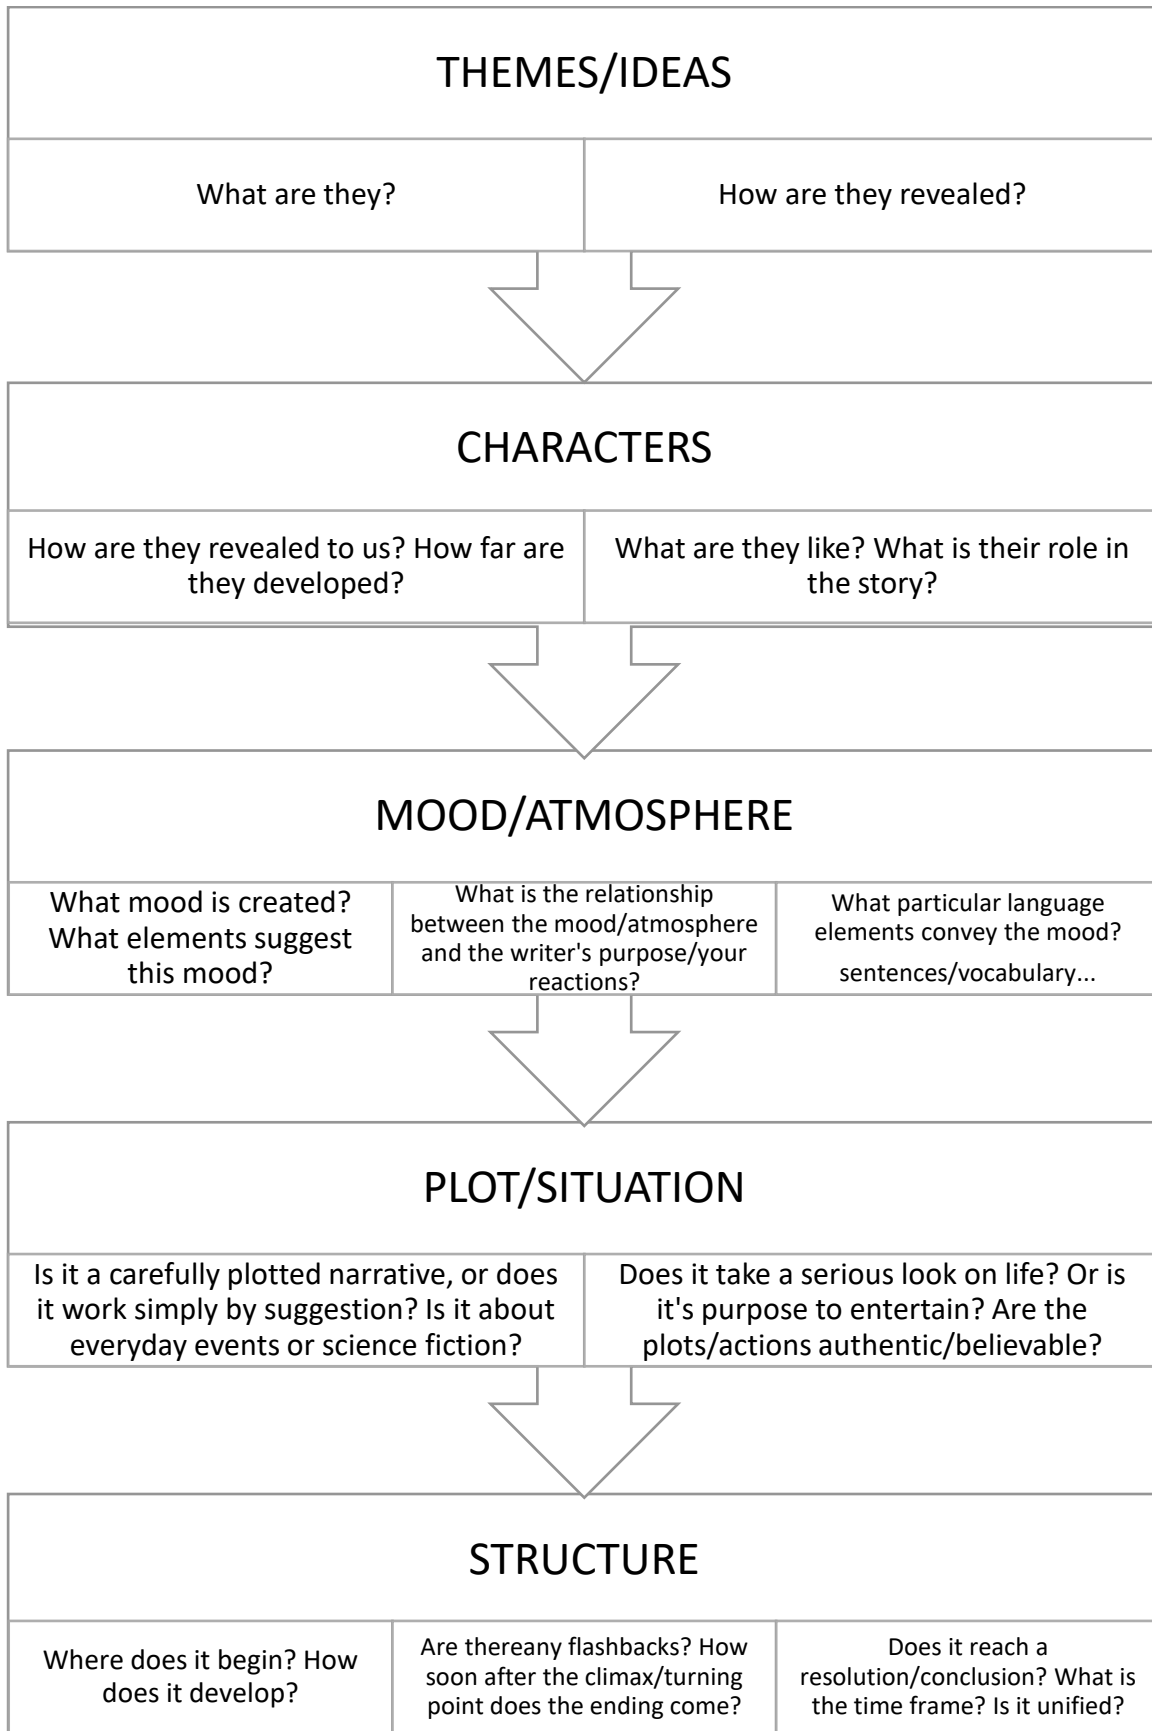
THEMES/IDEAS

What are they?

How are they revealed?

CHARACTERS

How are they revealed to us? How far are they developed?

What are they like? What is their role in the story?

MOOD/ATMOSPHERE

What mood is created? What elements suggest this mood?

What is the relationship between the mood/atmosphere and the writer's purpose/your reactions?

What particular language elements convey the mood? sentences/vocabulary...

PLOT/SITUATION

Is it a carefully plotted narrative, or does it work simply by suggestion? Is it about everyday events or science fiction?

Does it take a serious look on life? Or is it's purpose to entertain? Are the plots/actions authentic/believable?

STRUCTURE

Where does it begin? How does it develop?

Are thereany flashbacks? How soon after the climax/turning point does the ending come?

Does it reach a resolution/conclusion? What is the time frame? Is it unified?